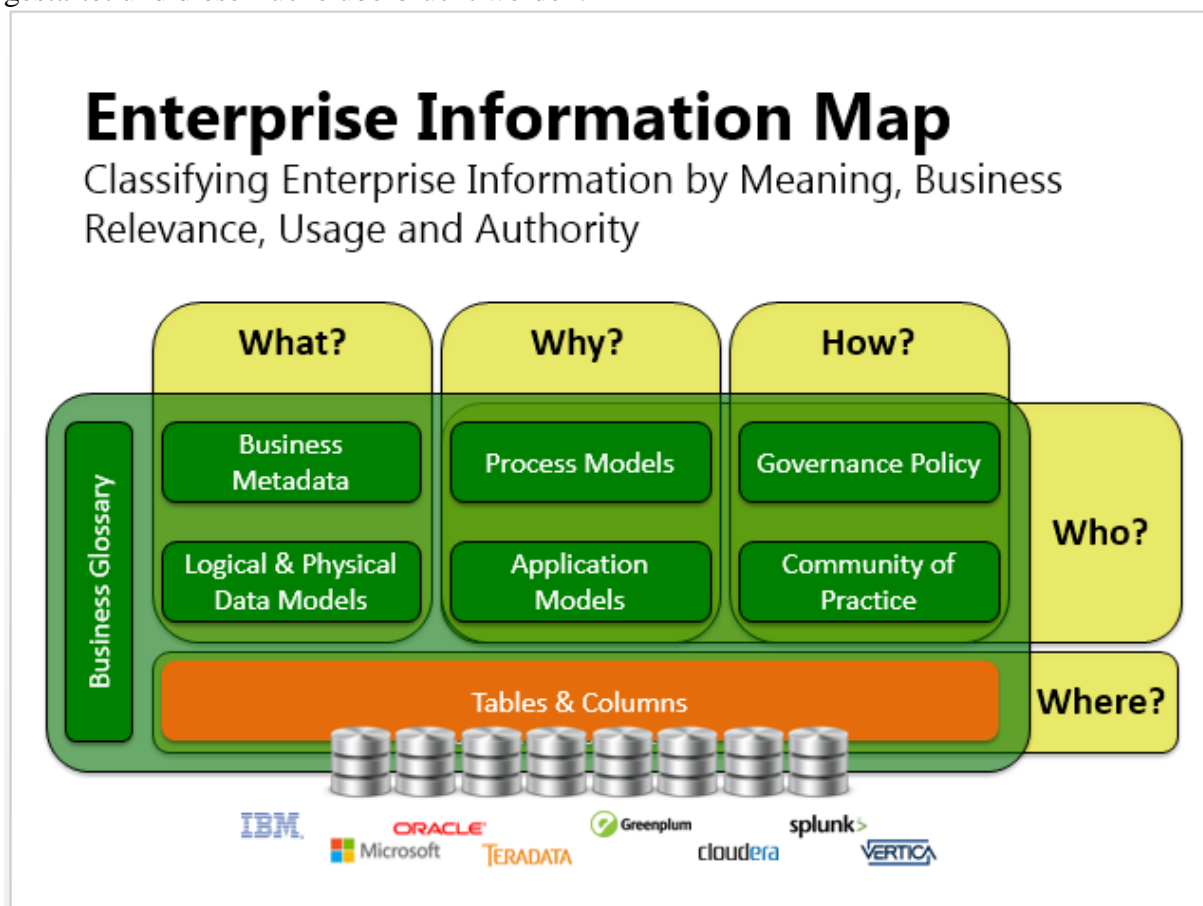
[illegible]

Enterprise Information Map
Classifying Enterprise Information by Meaning, Business Relevance, Usage and Authority

What?

Why?

How?

Business Glossary

Business Metadata

Process Models

Governance Policy

Who?

Logical & Physical Data Models

Application Models

Community of Practice

Tables & Columns

Where?

IBM

ORACLE

Microsoft

TERADATA

Greenplum

cloudera

splunk>

VERTICA